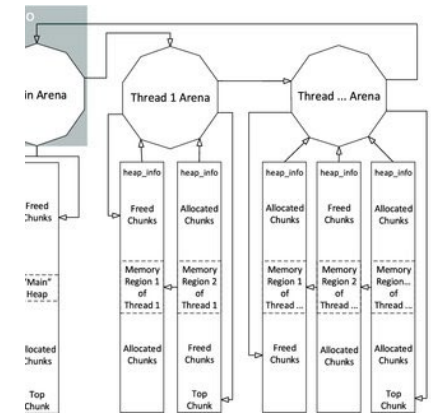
o

in Arena

Thread 1 Arena

Thread ... Arena

Freed Chunks

"Main" Heap

Allocated Chunks

Top Chunk

heap_info

Freed Chunks

Memory Region 1 of Thread 1

Allocated Chunks

heap_info

Allocated Chunks

Memory Region 2 of Thread 1

Freed Chunks

Top Chunk

heap_info

Allocated Chunks

Memory Region 1 of Thread ...

Freed Chunks

heap_info

Freed Chunks

Memory Region 2 of Thread ...

heap_info

Allocated Chunks

Memory Region... of Thread ...

Allocated Chunks

Top Chunk